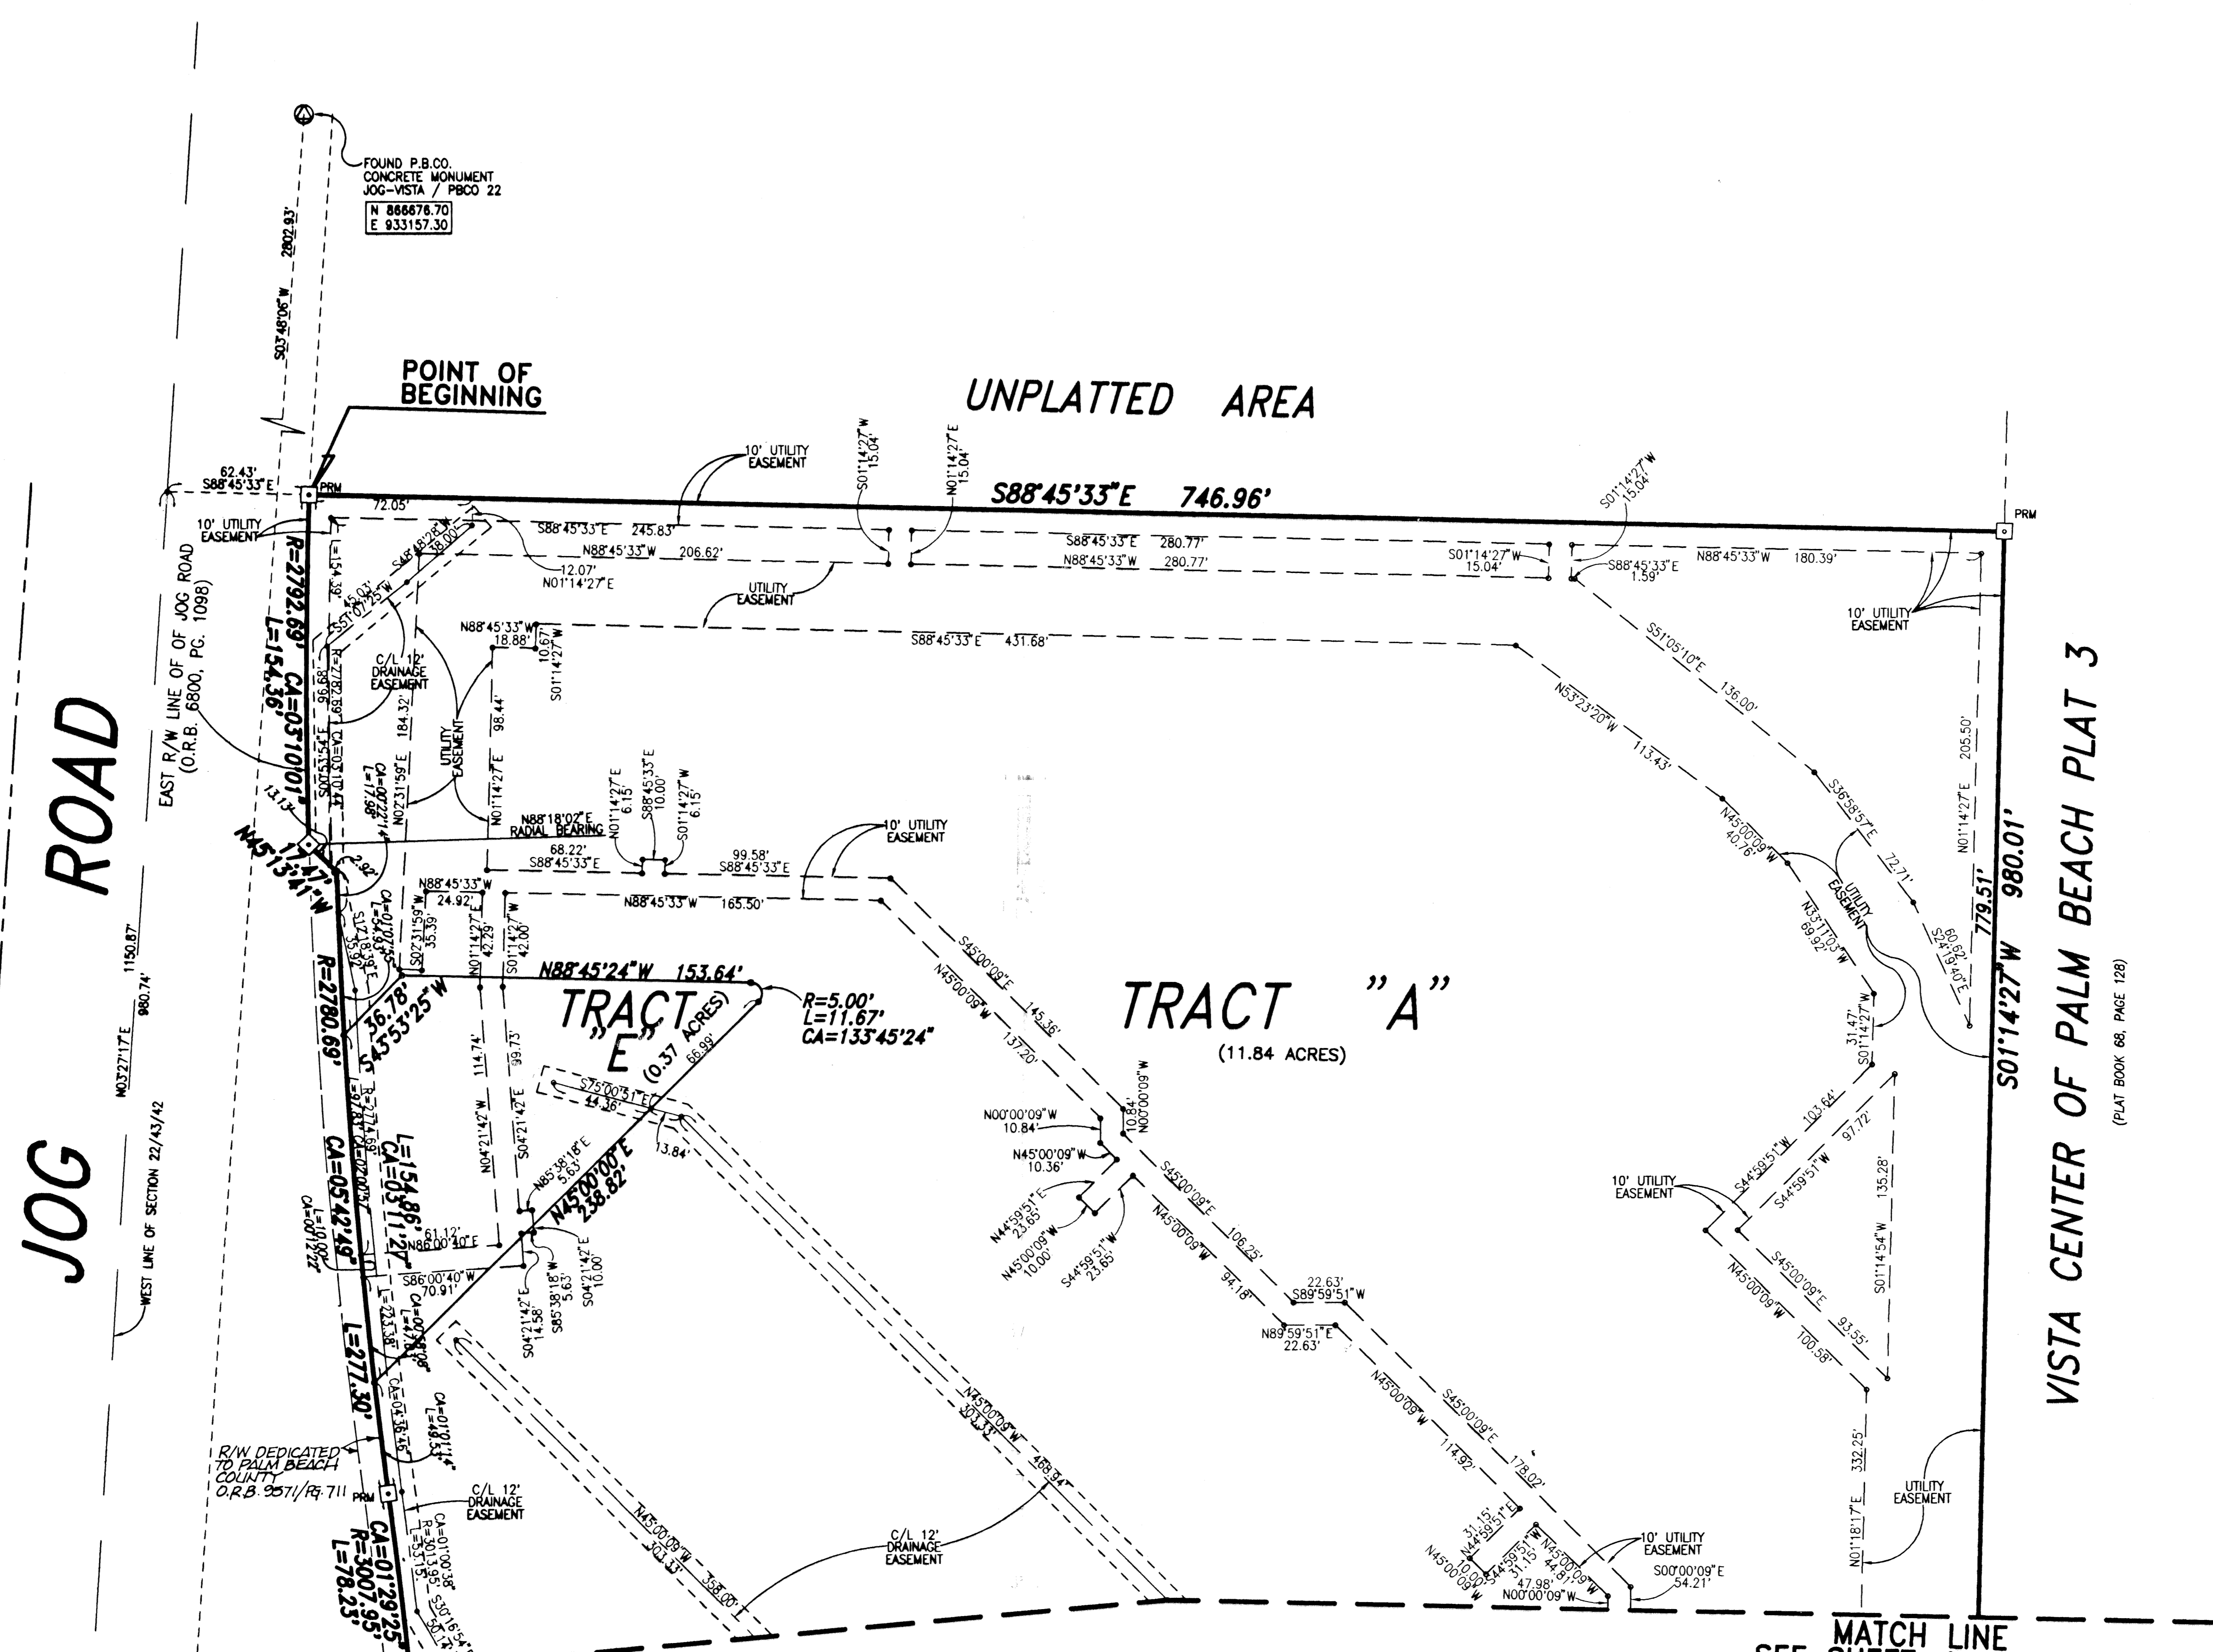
FOUND P.B.CO. CONCRETE MONUMENT JOG-VISTA / PBCO 22
N 866676.70
E 933157.30

S03°48'06"W 2802.93'

POINT OF BEGINNING

UNPLATTED AREA

62.43'
S88°45'33"E
PRM
10' UTILITY EASEMENT
72.05'
S88°45'33"E 746.96'
PRM
10' UTILITY EASEMENT
S01°14'27"W 15.04'
N01°14'27"E 15.04'
S01°14'27"W 15.04'
S88°45'33"E 245.83'
N88°45'33"W 206.62'
12.07'
N01°14'27"E
S88°45'33"E 280.77'
N88°45'33"W 280.77'
S01°14'27"W 15.04'
S88°45'33"E 1.59'
N88°45'33"W 180.39'
10' UTILITY EASEMENT
UTILITY EASEMENT
N88°45'33"W 18.88'
10.57'
S01°14'27"W
S88°45'33"E 431.68'
S51°05'10"E 136.00'
N53°23'20"W 113.43'
C/L 12' DRAINAGE EASEMENT
UTILITY EASEMENT
R=2792.69'
L=154.36'
CA=03°10'01"
EAST R/W LINE OF OF JOG ROAD (O.R.B. 6800, PG. 1098)
13.13'
N45°13'41"W
17.47'
98.44'
N01°14'27"E
N88°18'02"E RADIAL BEARING
N01°14'27"E 6.15'
S88°45'33"E 10.00'
S01°14'27"W 6.15'
10' UTILITY EASEMENT
68.22'
S88°45'33"E
99.58'
S88°45'33"E
N88°45'33"W 24.92'
N88°45'33"W 165.50'
S02°31'59"E 35.39'
N01°14'27"E 42.29'
S01°14'27"W 42.00'
S36°58'57"E 72.71'
N45°00'09"W 40.76'
UTILITY EASEMENT
N33°11'03"W 69.92'
S24°19'43"E 60.69'
N01°14'27"E 205.50'
S01°14'27"W 779.51' 980.01'
VISTA CENTER OF PALM BEACH PLAT 3
(PLAT BOOK 68, PAGE 128)

ROAD
JOG

N03°27'17"E 1150.87' 980.74'
WEST LINE OF SECTION 22/43/42

N88°45'24"W 153.64'
R=5.00'
L=11.67'
CA=133°45'24"
TRACT "E" (0.37 ACRES)
66.99'
TRACT "A"
(11.84 ACRES)
S45°00'09"E 145.36'
N45°00'09"W 137.20'
R=2780.69'
36.78'
S43°53'25"W
114.74'
99.73'
S75°00'51"E 44.36'
13.84'
N00°00'09"W 10.84'
10.84'
N00°00'09"W
N45°00'09"W 10.36'
S45°00'09"E 106.25'
N45°00'09"W 94.18'
N44°59'51"E 23.65'
N45°00'09"W 10.00'
S44°59'51"W 23.65'
31.47'
S01°14'27"W
103.64'
S44°59'51"W
97.72'
S44°59'51"W
10' UTILITY EASEMENT
135.28'
S01°14'54"W
S45°00'09"E 93.55'
N45°00'09"W 100.58'
L=154.86'
CA=03°11'27"
CA=05°42'49"
N85°38'18"E 5.63'
N45°00'00"E 238.82'
N04°21'42"W
S04°21'42"E
61.12'
N86°00'40"E
S86°00'40"W 70.91'
S04°21'42"E 14.58'
S85°38'18"W 5.63'
S04°21'42"E 10.00'
22.63'
S89°59'51"W
N89°59'51"E 22.63'
N45°00'09"W 114.92'
S45°00'09"E 178.02'
L=277.30'
N45°00'09"W 303.33'
N45°00'09"W 468.34'
R/W DEDICATED TO PALM BEACH COUNTY O.R.B. 9571/PG. 711
PRM
C/L 12' DRAINAGE EASEMENT
CA=01°29'25"
R=3007.95'
L=78.23'
CA=01°00'38"
R=3013.95'
N45°00'09"W 303.33'
358.00'
C/L 12' DRAINAGE EASEMENT
31.15'
N44°59'51"E
N45°00'09"W 10.00'
S44°59'51"W 31.15'
N45°00'09"W 44.81'
47.98'
N00°00'09"W
10' UTILITY EASEMENT
S00°00'09"E 54.21'
332.25'
N01°18'17"E
UTILITY EASEMENT
MATCH LINE
SEE SHEET